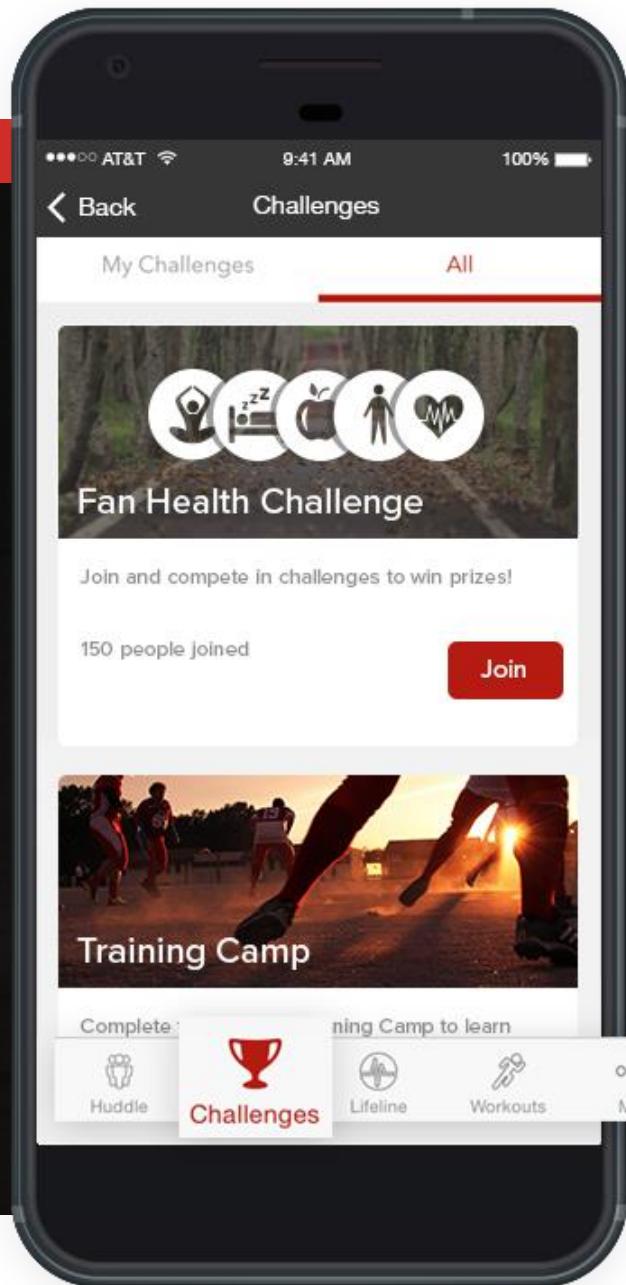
●●●○○ AT&T 9:41 AM 100%

Back Challenges

My Challenges All

zzz

Fan Health Challenge

Join and compete in challenges to win prizes!

150 people joined

Join

Training Camp

Complete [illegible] ning Camp to learn

Huddle Challenges Lifeline Workouts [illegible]